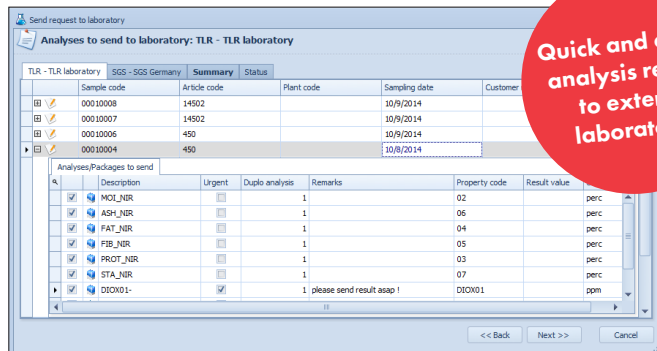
Send request to laboratory

Analyses to send to laboratory: TLR - TLR laboratory

Quick and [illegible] analysis re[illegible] to exter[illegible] laborato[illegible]

TLR - TLR laboratory | SGS - SGS Germany | Summary | Status

| | Sample code | Article code | Plant code | Sampling date | Customer |
|---|---|---|---|---|---|
| | 00010008 | 14502 | | 10/9/2014 | |
| | 00010007 | 14502 | | 10/9/2014 | |
| | 00010006 | 450 | | 10/9/2014 | |
| | 00010004 | 450 | | 10/8/2014 | |

Analyses/Packages to send

| | Description | Urgent | Duplo analysis | Remarks | Property code | Result value | |
|---|---|---|---|---|---|---|---|
| | MOI_NIR | | 1 | | 02 | | perc |
| | ASH_NIR | | 1 | | 06 | | perc |
| | FAT_NIR | | 1 | | 04 | | perc |
| | FIB_NIR | | 1 | | 05 | | perc |
| | PROT_NIR | | 1 | | 03 | | perc |
| | STA_NIR | | 1 | | 07 | | perc |
| | DIOX01- | | 1 | please send result asap ! | DIOX01 | | ppm |

<< Back | Next >> | Cancel